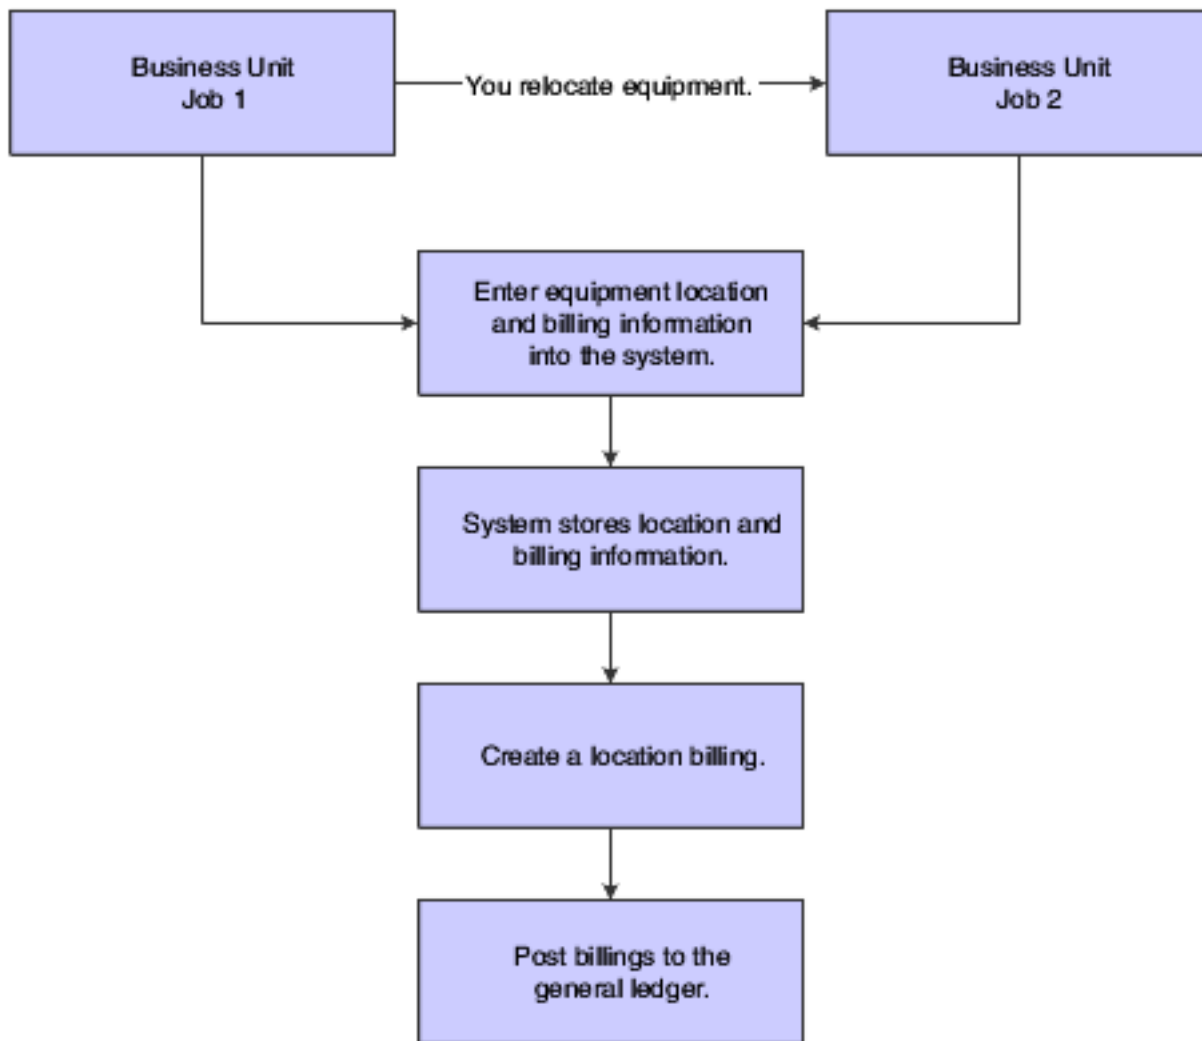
Business Unit
Job 1

You relocate equipment.

Business Unit
Job 2

Enter equipment location and billing information into the system.

System stores location and billing information.

Create a location billing.

Post billings to the general ledger.